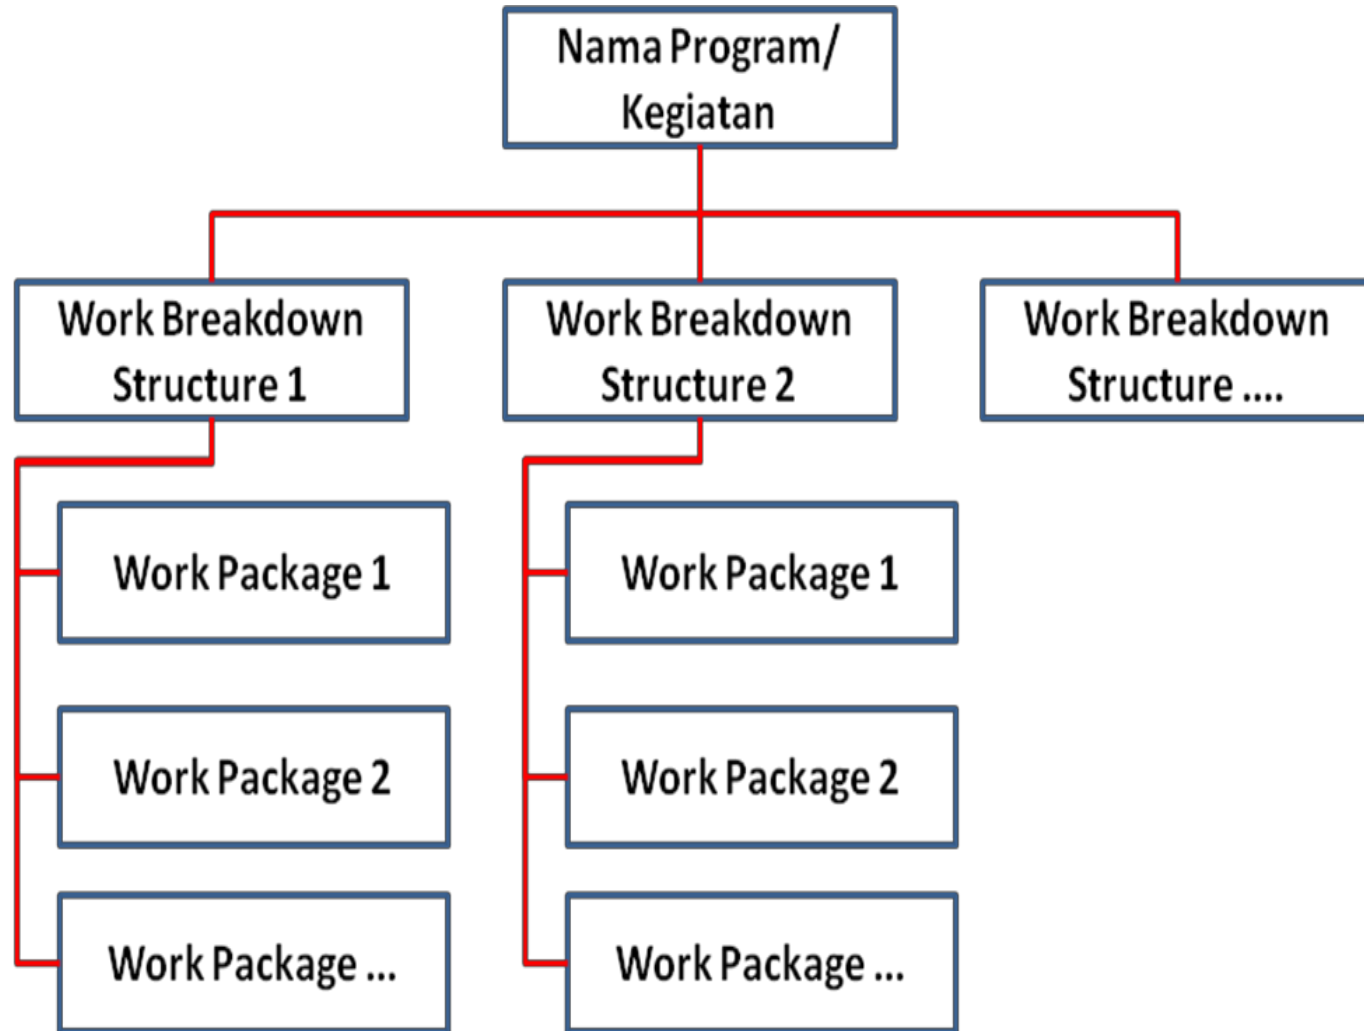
Nama Program/ Kegiatan

Work Breakdown Structure 1

Work Breakdown Structure 2

Work Breakdown Structure ....

Work Package 1

Work Package 2

Work Package ...

Work Package 1

Work Package 2

Work Package ...